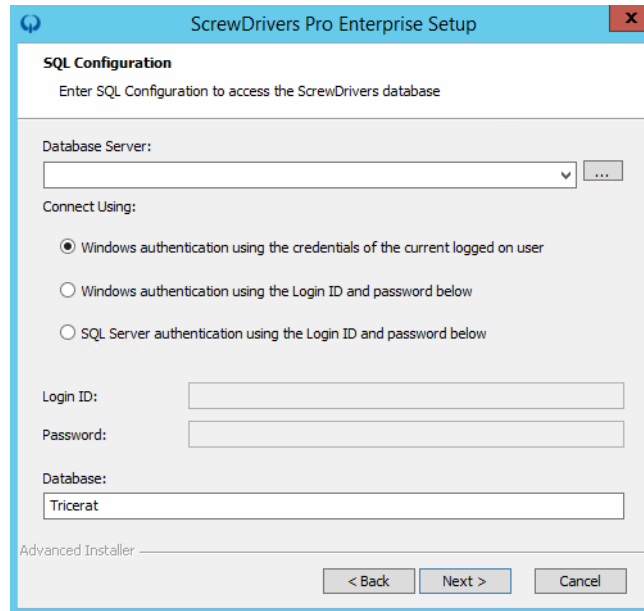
ScrewDrivers Pro Enterprise Setup

SQL Configuration

Enter SQL Configuration to access the ScrewDrivers database

Database Server:

...

Connect Using:

Windows authentication using the credentials of the current logged on user

Windows authentication using the Login ID and password below

SQL Server authentication using the Login ID and password below

Login ID:

Password:

Database:

Tricerat

Advanced Installer

< Back

Next >

Cancel